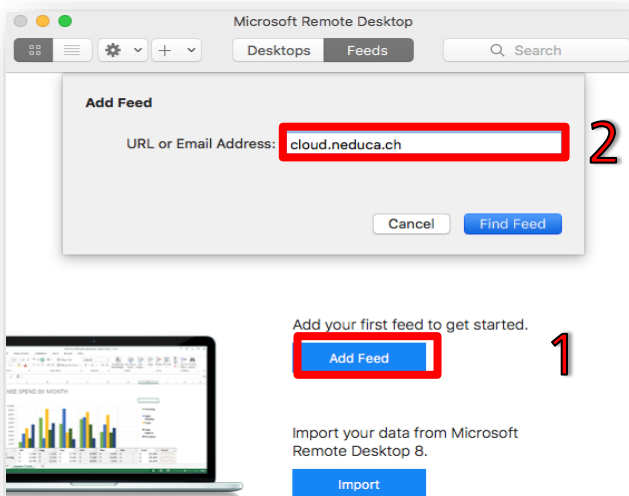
Microsoft Remote Desktop

Desktops

Feeds

Search

Add Feed

URL or Email Address: cloud.neduca.ch

2

Cancel

Find Feed

Add your first feed to get started.

Add Feed

1

Import your data from Microsoft Remote Desktop 8.

Import